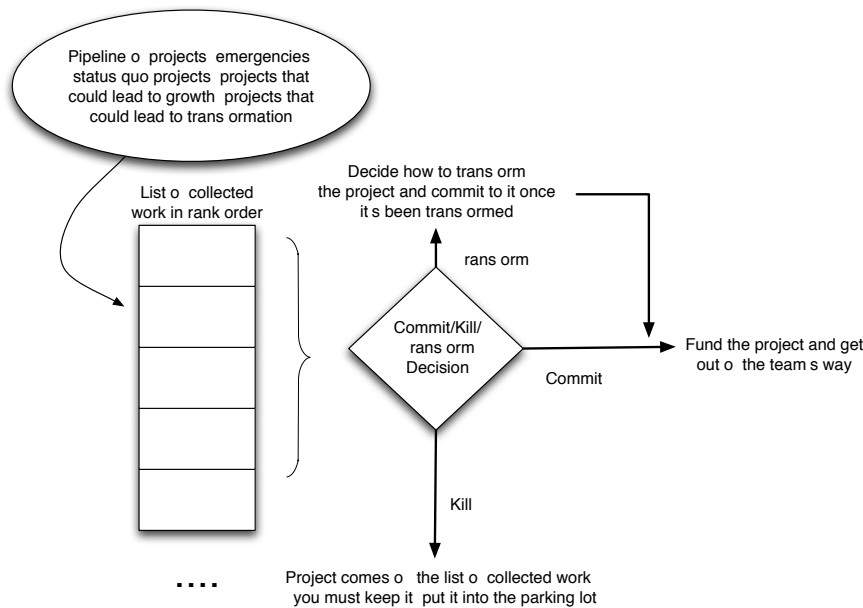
Pipeline o projects emergencies status quo projects projects that could lead to growth projects that could lead to trans ormation

List o collected work in rank order

Decide how to trans orm the project and commit to it once it s been trans ormed

rans orm

Commit/Kill/ rans orm Decision

Commit

Fund the project and get out o the team s way

Kill

....

Project comes o the list o collected work you must keep it put it into the parking lot